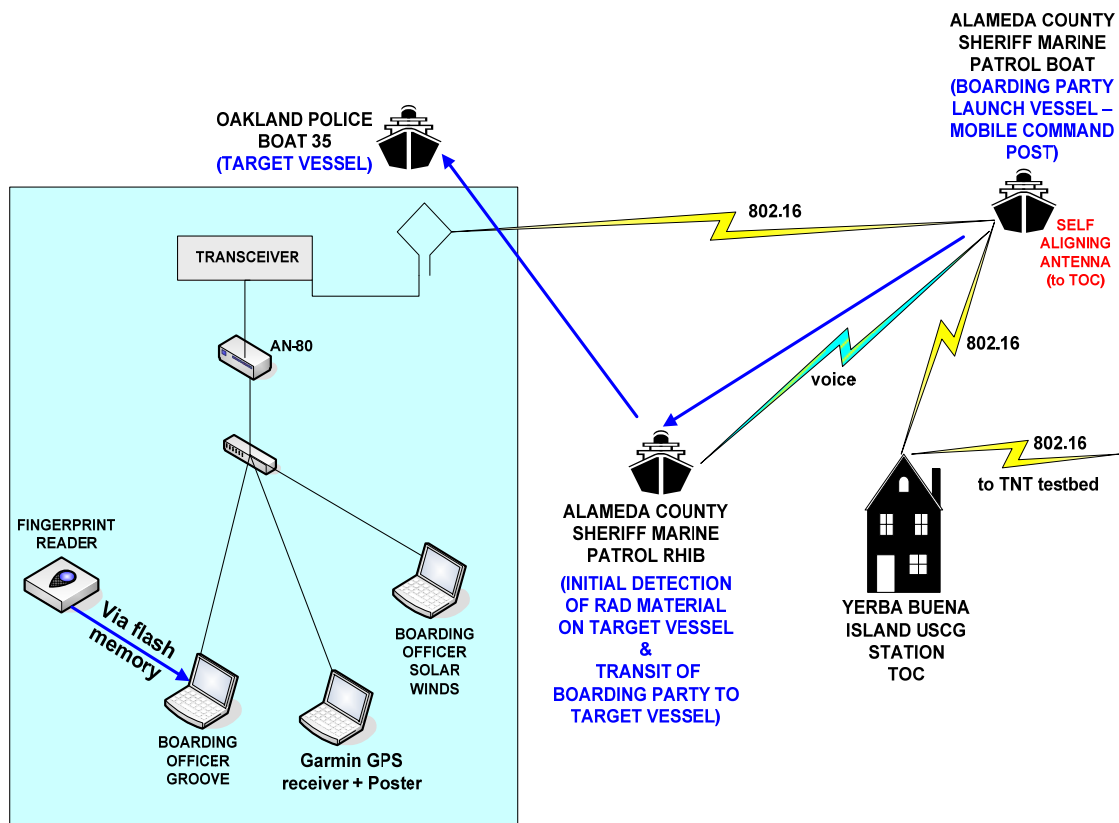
ALAMEDA COUNTY SHERIFF MARINE PATROL BOAT
(BOARDING PARTY LAUNCH VESSEL – MOBILE COMMAND POST)

OAKLAND POLICE BOAT 35
(TARGET VESSEL)

802.16

SELF ALIGNING ANTENNA (to TOC)

TRANSCEIVER

AN-80

voice

802.16

802.16

to TNT testbed

FINGERPRINT READER

Via flash memory

BOARDING OFFICER SOLAR WINDS

BOARDING OFFICER GROOVE

Garmin GPS receiver + Poster

ALAMEDA COUNTY SHERIFF MARINE PATROL RHIB

(INITIAL DETECTION OF RAD MATERIAL ON TARGET VESSEL & TRANSIT OF BOARDING PARTY TO TARGET VESSEL)

YERBA BUENA ISLAND USCG STATION TOC